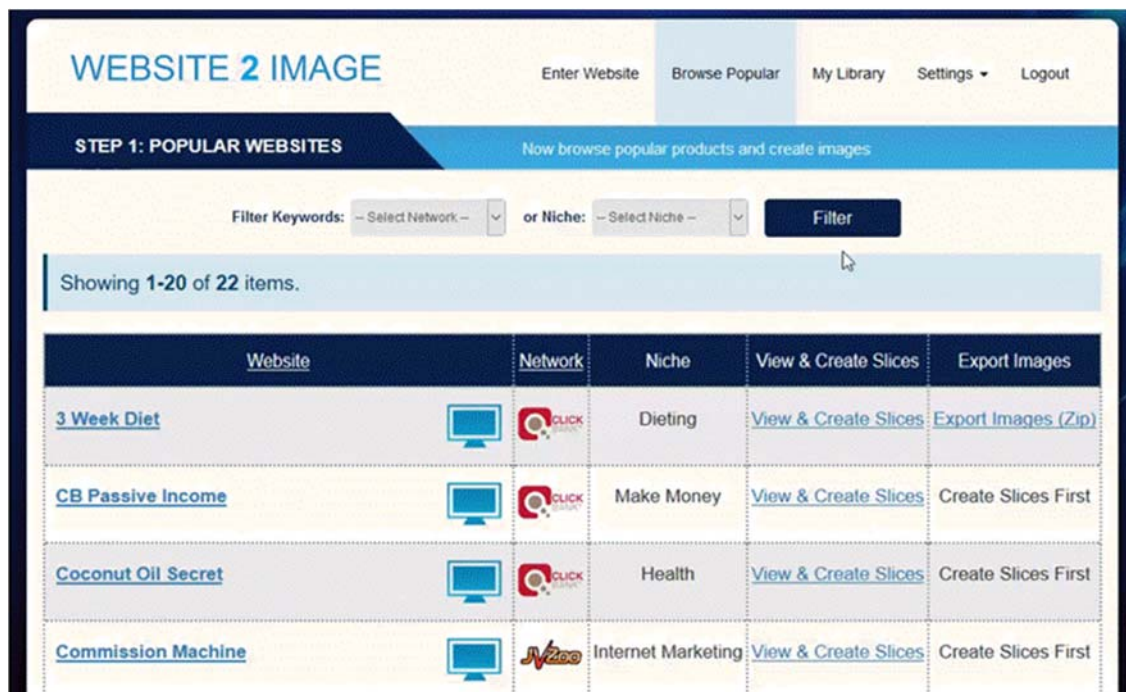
WEBSITE 2 IMAGE

Enter Website Browse Popular My Library Settings ▾ Logout

STEP 1: POPULAR WEBSITES

Now browse popular products and create images

Filter Keywords: -- Select Network -- or Niche: -- Select Niche -- Filter

Showing 1-20 of 22 items.

| Website | Network | Niche | View & Create Slices | Export Images |
|---|---|---|---|---|
| 3 Week Diet | CLICK BANK | Dieting | View & Create Slices | Export Images (Zip) |
| CB Passive Income | CLICK BANK | Make Money | View & Create Slices | Create Slices First |
| Coconut Oil Secret | CLICK BANK | Health | View & Create Slices | Create Slices First |
| Commission Machine | JVZoo | Internet Marketing | View & Create Slices | Create Slices First |